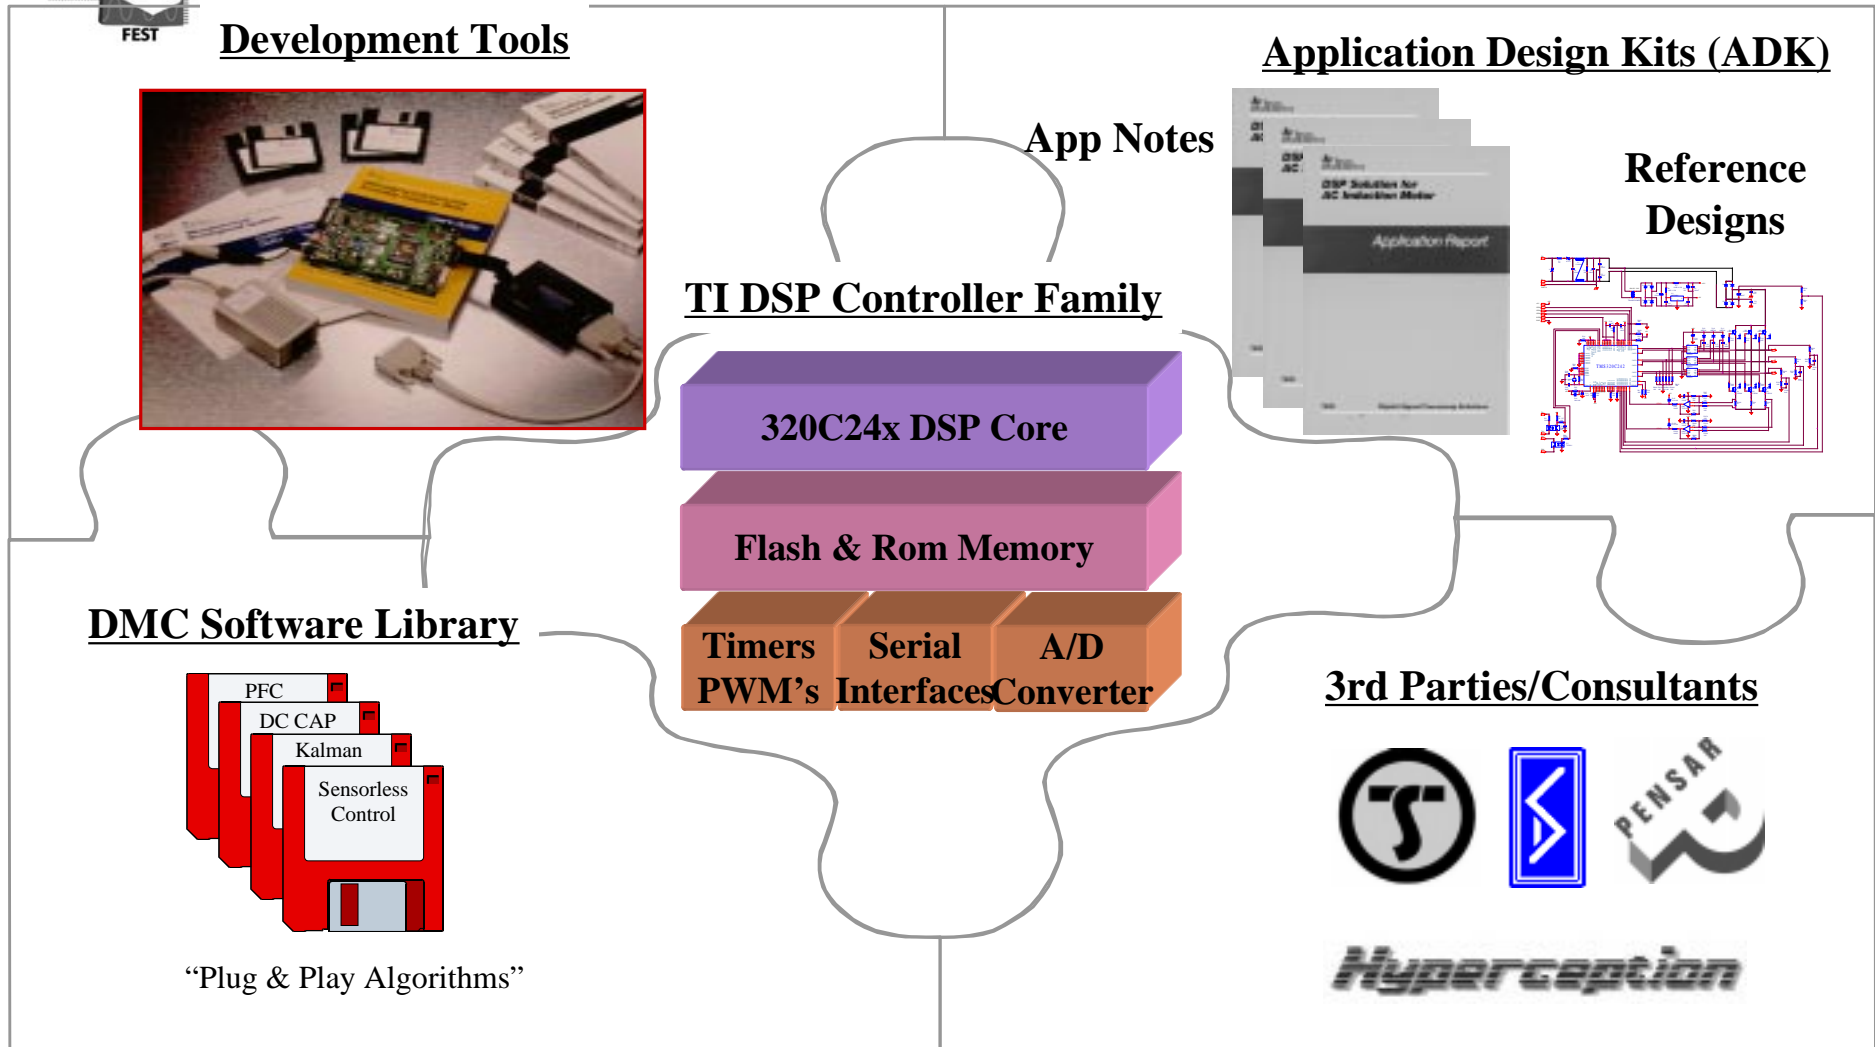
FEST

Development Tools

Application Design Kits (ADK)

App Notes

Reference Designs

DSP Solution for AC Induction Motor

Application Report

TI DSP Controller Family

320C24x DSP Core

Flash & Rom Memory

Timers PWM's

Serial Interfaces

A/D Converter

DMC Software Library

PFC

DC CAP

Kalman

Sensorless Control

"Plug & Play Algorithms"

3rd Parties/Consultants

PENSAR

Hyperception